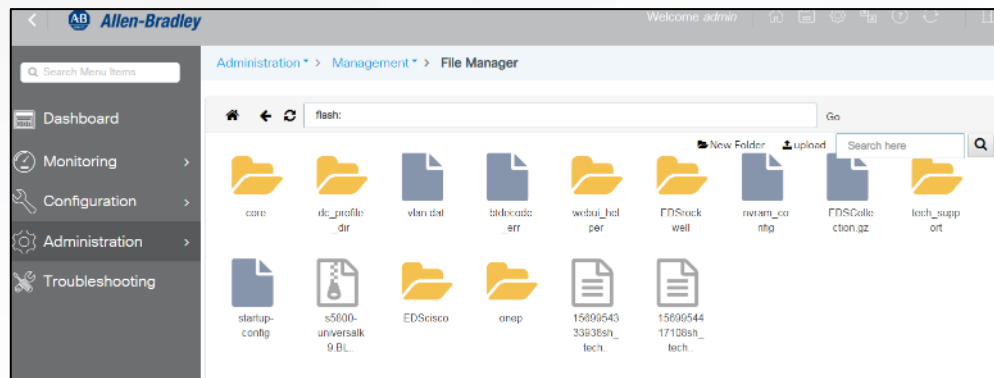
AB Allen-Bradley

Welcome admin

Search Menu Items

Dashboard

Monitoring

Configuration

Administration

Troubleshooting

Administration ▾ > Management ▾ > File Manager

flash:

Go

New Folder

upload

Search here

core

dc_profile_dir

vlan.dat

bldocade_err

webui_helper

EDSrockwell

nvram_config

EDSCollection.gz

tech_support

startup-config

s5800-universalk9.BL..

EDScisco

onep

1569954333938sh_tech..

1569954417108sh_tech..